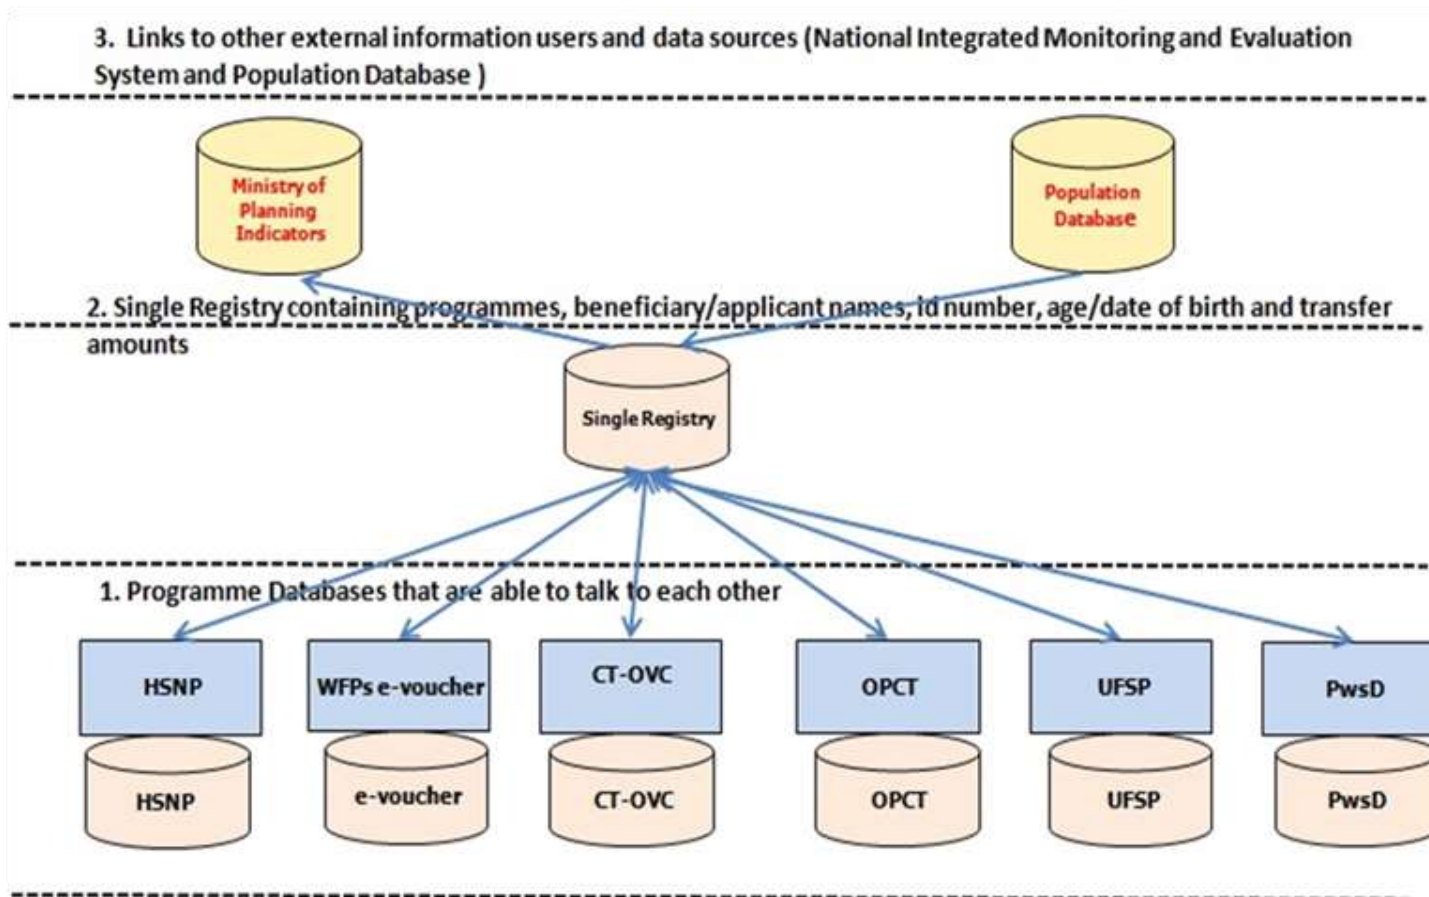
3. Links to other external information users and data sources (National Integrated Monitoring and Evaluation System and Population Database )

Ministry of Planning Indicators

Population Database

2. Single Registry containing programmes, beneficiary/applicant names, id number, age/date of birth and transfer amounts

Single Registry

1. Programme Databases that are able to talk to each other

HSNP

WFPs e-voucher

CT-OVC

OPCT

UFSP

PwsD

HSNP

e-voucher

CT-OVC

OPCT

UFSP

PwsD